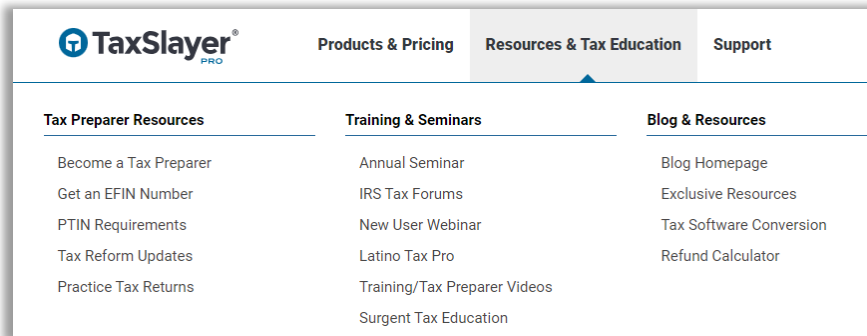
TaxSlayer® PRO

Products & Pricing

Resources & Tax Education

Support

Tax Preparer Resources

Become a Tax Preparer

Get an EFIN Number

PTIN Requirements

Tax Reform Updates

Practice Tax Returns

Training & Seminars

Annual Seminar

IRS Tax Forums

New User Webinar

Latino Tax Pro

Training/Tax Preparer Videos

Surgent Tax Education

Blog & Resources

Blog Homepage

Exclusive Resources

Tax Software Conversion

Refund Calculator